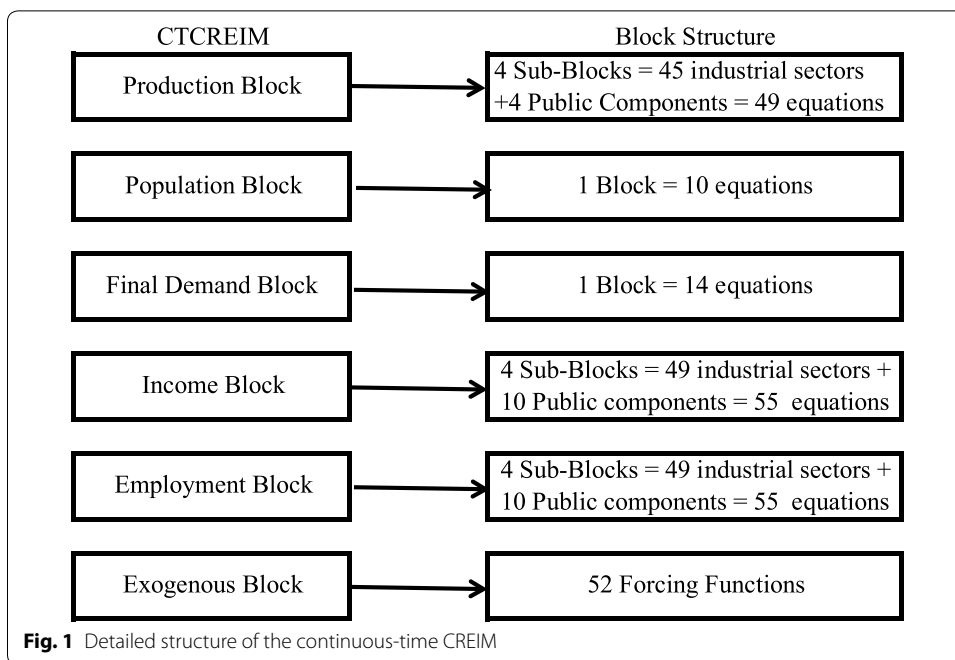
CTCREIM

Block Structure

Production Block

4 Sub-Blocks = 45 industrial sectors +4 Public Components = 49 equations

Population Block

1 Block = 10 equations

Final Demand Block

1 Block = 14 equations

Income Block

4 Sub-Blocks = 49 industrial sectors + 10 Public components = 55 equations

Employment Block

4 Sub-Blocks = 49 industrial sectors + 10 Public components = 55 equations

Exogenous Block

52 Forcing Functions

**Fig. 1** Detailed structure of the continuous-time CREIM